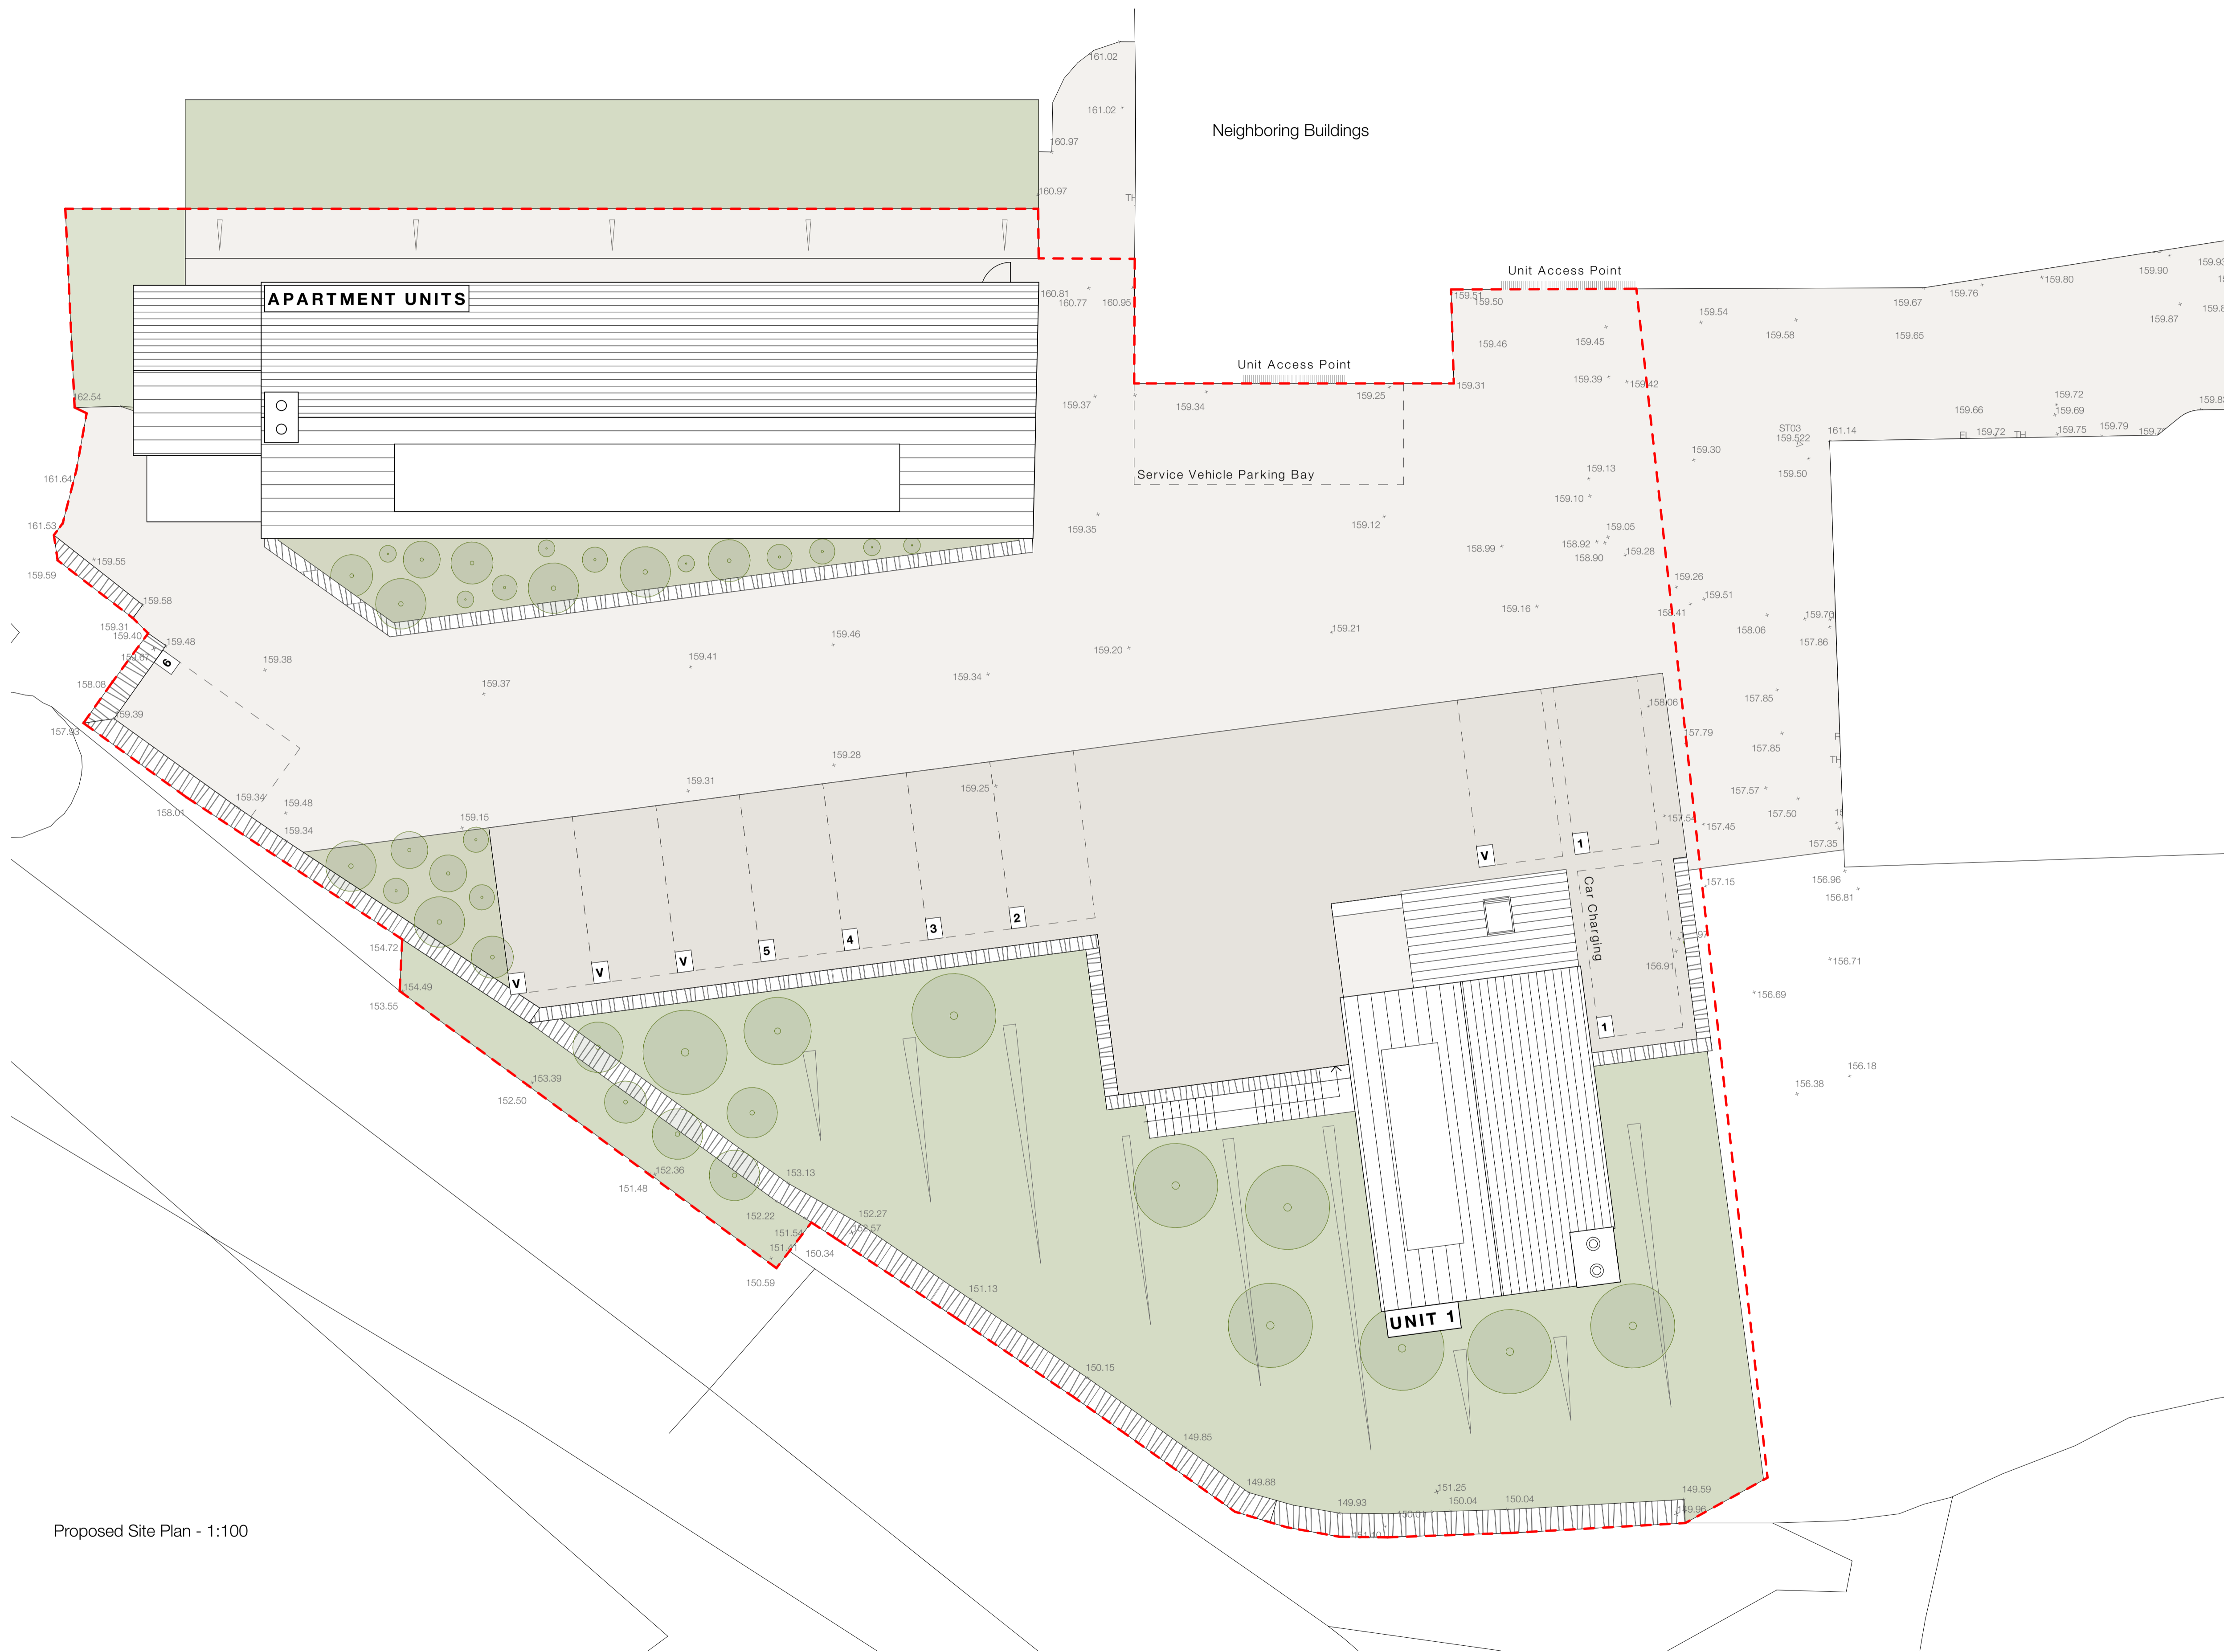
Neighboring Buildings

161.02
161.02
160.97
160.97

APARTMENT UNITS

Unit Access Point
Unit Access Point

Service Vehicle Parking Bay

160.81
160.77
160.95
159.51
159.50
159.46
159.45
159.54
159.58
159.67
159.65
159.76
159.80
159.90
159.87
159.31
159.39
159.42
159.37
159.34
159.25
159.66
159.72
159.69
159.75
159.79
ST03
159.522
161.14
159.30
159.50
159.13
159.10
159.35
159.12
159.05
158.99
158.92
158.90
159.28
159.26
159.51
159.16
159.41
158.06
159.70
157.86
162.54
161.64
161.53
159.55
159.59
159.58
159.31
159.40
159.48
159.38
159.46
159.41
159.37
159.21
159.20
159.34
158.08
159.39
157.93
158.06
157.85
157.79
157.85
159.28
159.31
159.25
159.34
159.48
159.34
158.01
159.15
157.57
157.50
157.54
157.45
157.35
157.15
156.96
156.81
154.72
154.49
153.55
156.91
156.71
156.69
156.18
156.38
153.39
152.50
152.36
151.48
153.13
152.22
152.27
152.57
151.54
151.41
150.34
150.59
151.13
150.15
149.85
149.88
149.93
151.25
150.04
150.04
149.59
149.96

V
V
V
5
4
3
2
V
1
1
6

Car Charging

UNIT 1

Proposed Site Plan - 1:100